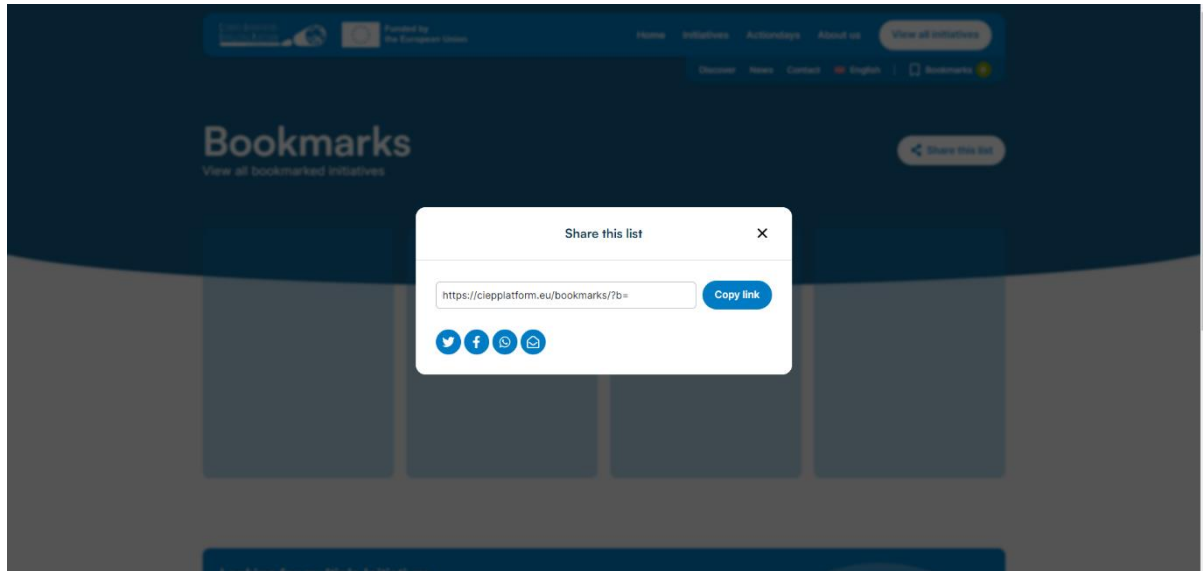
Funded by the European Union

Home Initiatives Actiondays About us View all initiatives

Discover News Contact English Bookmarks

Bookmarks

View all bookmarked initiatives

Share this list

Share this list

https://ciepplatform.eu/bookmarks/?b=

Copy link